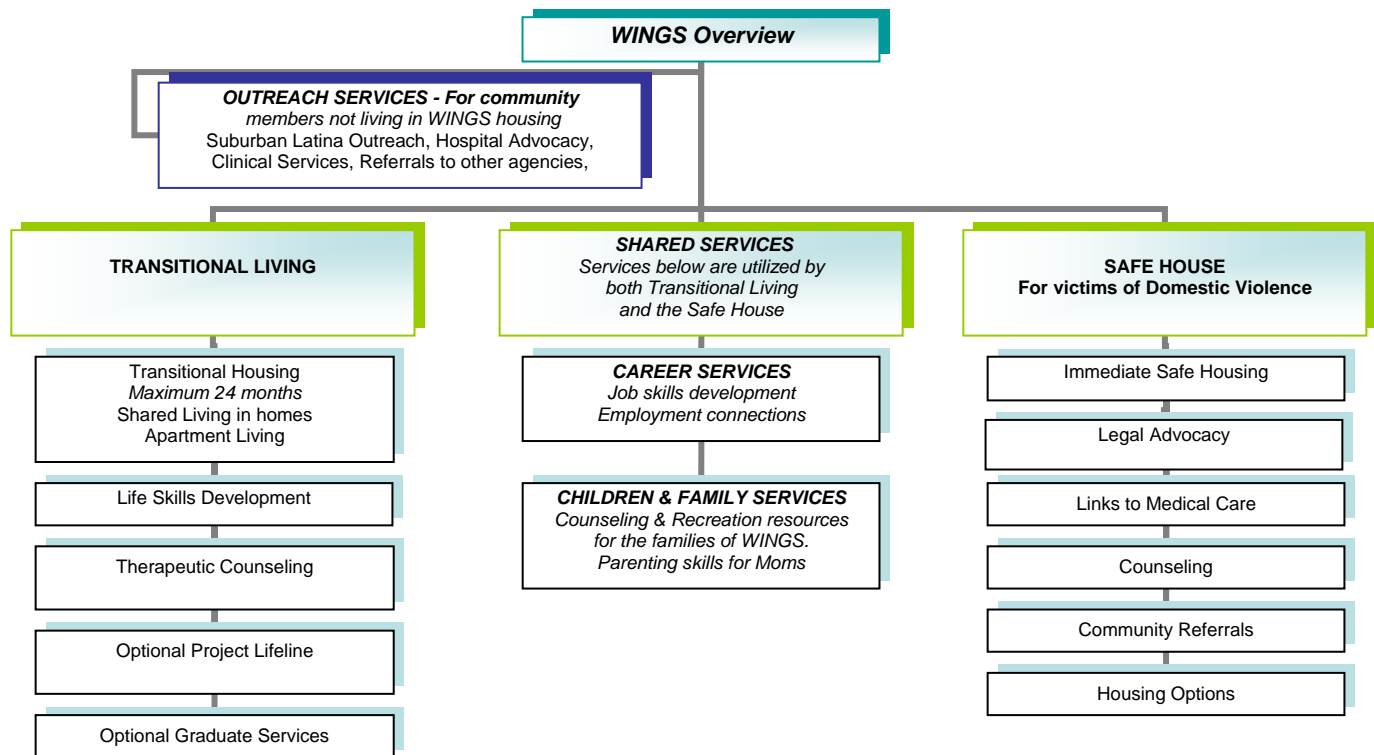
WINGS Overview

OUTREACH SERVICES - For community members not living in WINGS housing
Suburban Latina Outreach, Hospital Advocacy, Clinical Services, Referrals to other agencies,

TRANSITIONAL LIVING

Transitional Housing
Maximum 24 months
Shared Living in homes
Apartment Living

Life Skills Development

Therapeutic Counseling

Optional Project Lifeline

Optional Graduate Services

SHARED SERVICES
Services below are utilized by both Transitional Living and the Safe House

CAREER SERVICES
Job skills development
Employment connections

CHILDREN & FAMILY SERVICES
Counseling & Recreation resources for the families of WINGS.
Parenting skills for Moms

SAFE HOUSE
For victims of Domestic Violence

Immediate Safe Housing

Legal Advocacy

Links to Medical Care

Counseling

Community Referrals

Housing Options